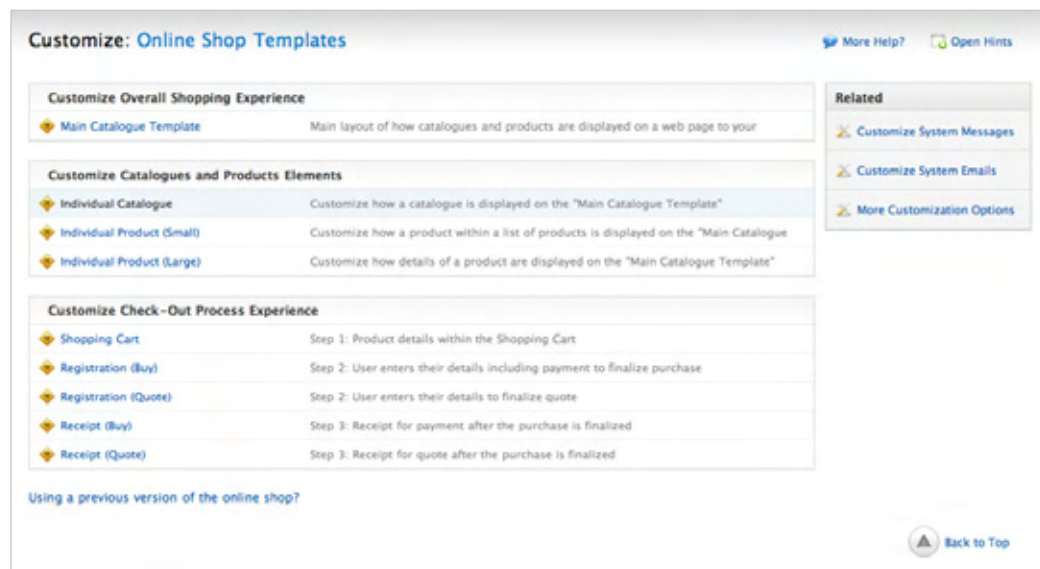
Customize: Online Shop Templates

More Help? Open Hints

Customize Overall Shopping Experience

| | |
|---|---|
| Main Catalogue Template | Main layout of how catalogues and products are displayed on a web page to your |

Customize Catalogues and Products Elements

| | |
|---|---|
| Individual Catalogue | Customize how a catalogue is displayed on the "Main Catalogue Template" |
| Individual Product (Small) | Customize how a product within a list of products is displayed on the "Main Catalogue |
| Individual Product (Large) | Customize how details of a product are displayed on the "Main Catalogue Template" |

Customize Check-Out Process Experience

| | |
|---|---|
| Shopping Cart | Step 1: Product details within the Shopping Cart |
| Registration (Buy) | Step 2: User enters their details including payment to finalize purchase |
| Registration (Quote) | Step 2: User enters their details to finalize quote |
| Receipt (Buy) | Step 3: Receipt for payment after the purchase is finalized |
| Receipt (Quote) | Step 3: Receipt for quote after the purchase is finalized |

Related

Customize System Messages

Customize System Emails

More Customization Options

Using a previous version of the online shop?

Back to Top